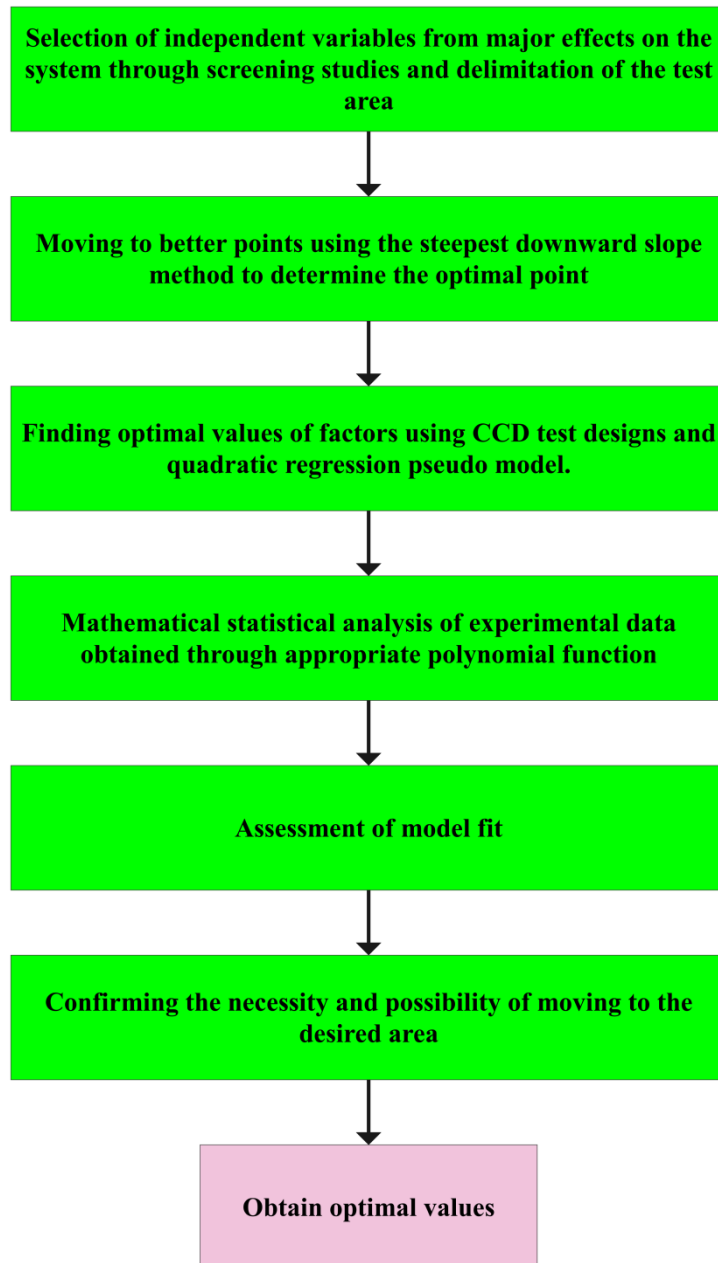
Selection of independent variables from major effects on the system through screening studies and delimitation of the test area

Moving to better points using the steepest downward slope method to determine the optimal point

Finding optimal values of factors using CCD test designs and quadratic regression pseudo model.

Mathematical statistical analysis of experimental data obtained through appropriate polynomial function

Assessment of model fit

Confirming the necessity and possibility of moving to the desired area

Obtain optimal values